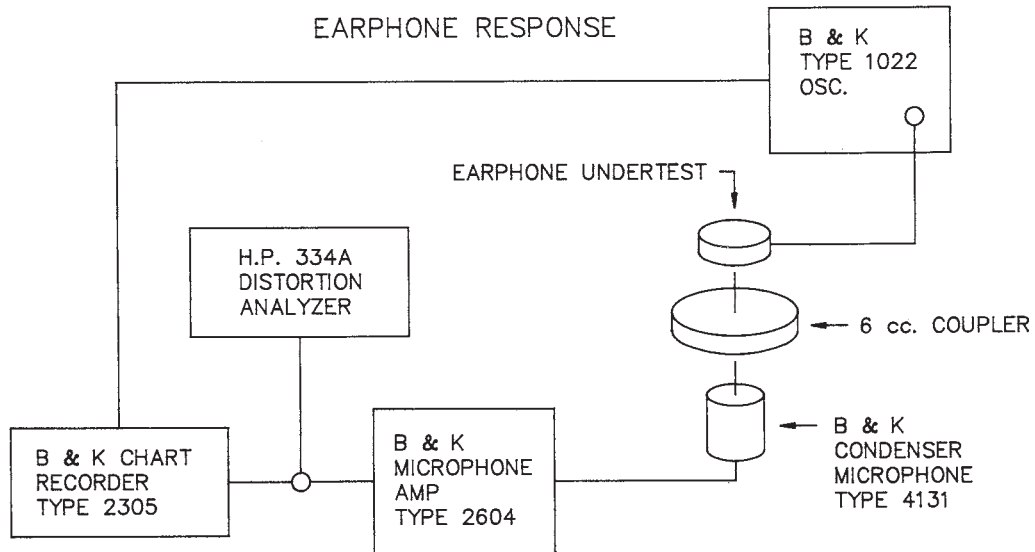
EARPHONE RESPONSE

B & K
TYPE 1022
OSC.

EARPHONE UNDERTEST

H.P. 334A
DISTORTION
ANALYZER

6 cc. COUPLER

B & K
CONDENSER
MICROPHONE
TYPE 4131

B & K CHART
RECORDER
TYPE 2305

B & K
MICROPHONE
AMP
TYPE 2604